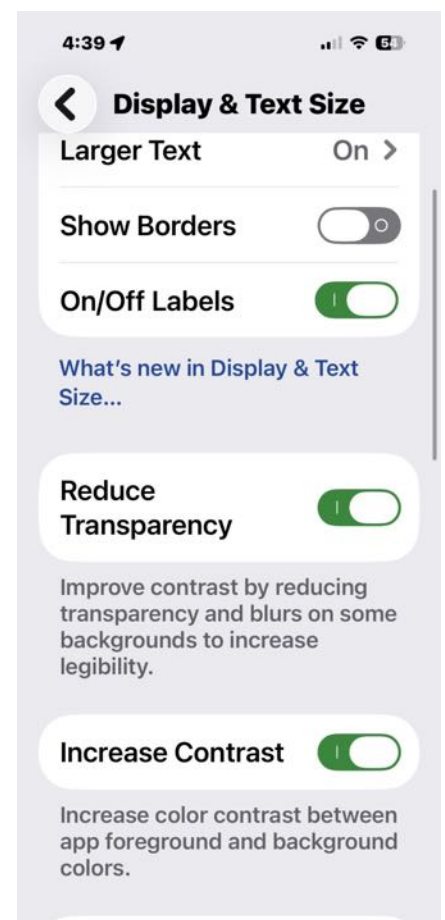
4:39

Display & Text Size

Larger Text On >

Show Borders

On/Off Labels

What's new in Display & Text Size...

Reduce Transparency

Improve contrast by reducing transparency and blurs on some backgrounds to increase legibility.

Increase Contrast

Increase color contrast between app foreground and background colors.